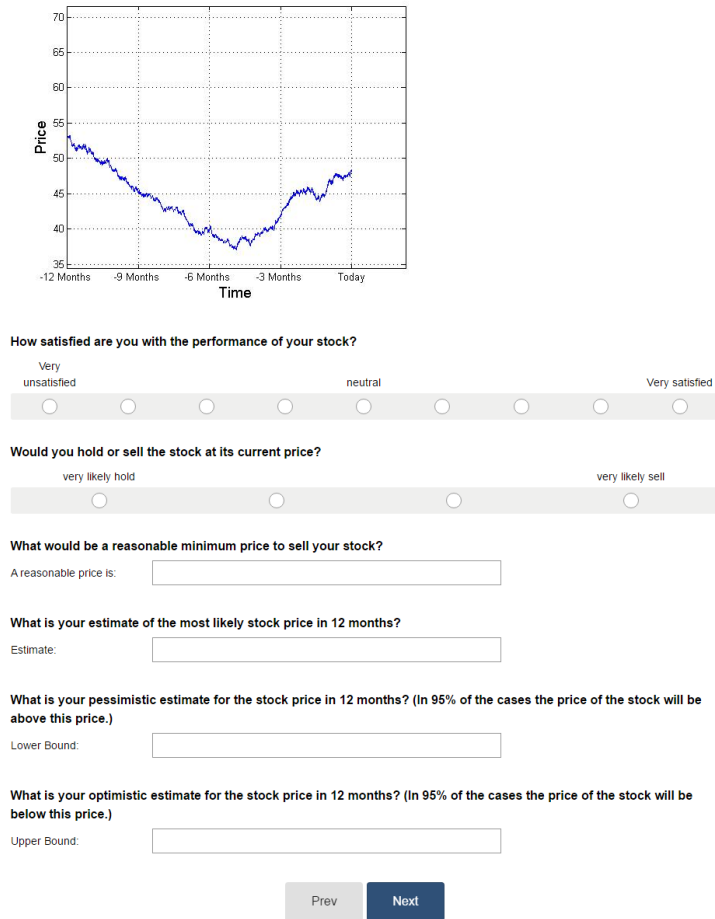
70
65
60
55
50
45
40
35
Price
-12 Months
-9 Months
-6 Months
-3 Months
Today
Time

How satisfied are you with the performance of your stock?

Very unsatisfied
neutral
Very satisfied

Would you hold or sell the stock at its current price?

very likely hold
very likely sell

What would be a reasonable minimum price to sell your stock?

A reasonable price is:

What is your estimate of the most likely stock price in 12 months?

Estimate:

What is your pessimistic estimate for the stock price in 12 months? (In 95% of the cases the price of the stock will be above this price.)

Lower Bound:

What is your optimistic estimate for the stock price in 12 months? (In 95% of the cases the price of the stock will be below this price.)

Upper Bound:

Prev
Next